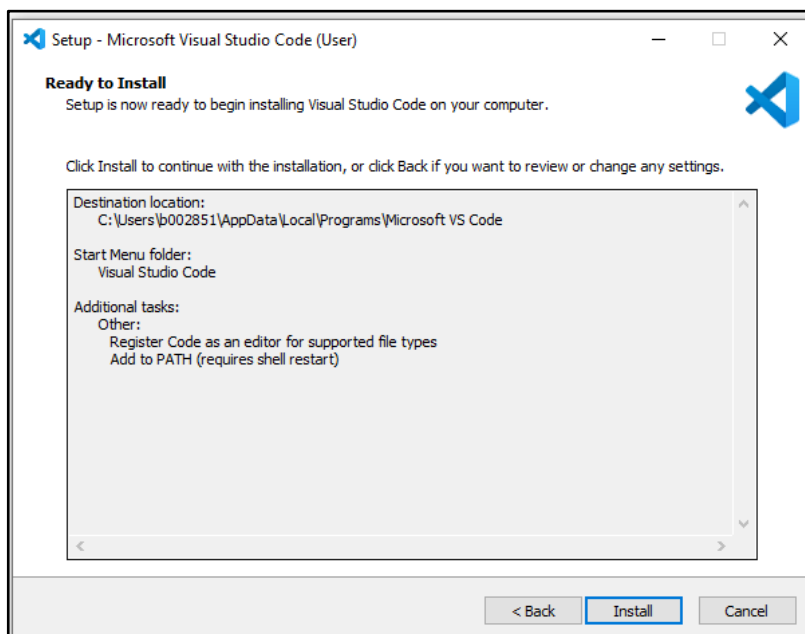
Setup - Microsoft Visual Studio Code (User)

Ready to Install
Setup is now ready to begin installing Visual Studio Code on your computer.

Click Install to continue with the installation, or click Back if you want to review or change any settings.

Destination location:
C:\Users\b002851\AppData\Local\Programs\Microsoft VS Code

Start Menu folder:
Visual Studio Code

Additional tasks:
Other:
Register Code as an editor for supported file types
Add to PATH (requires shell restart)

< Back
Install
Cancel